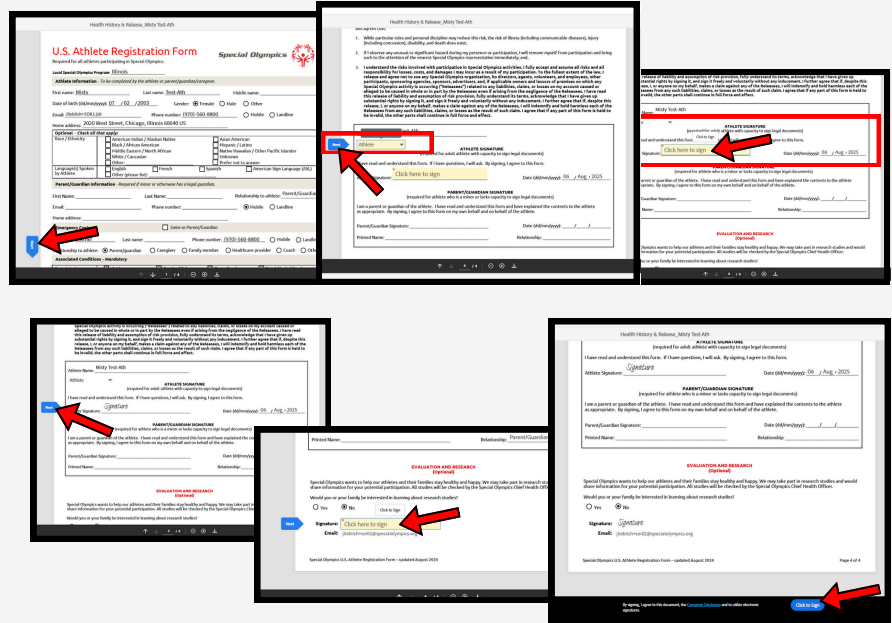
Health History & Release_Misty Test-Ath

U.S. Athlete Registration Form
Required for all athletes participating in Special Olympics.

Special Olympics

Local Special Olympics Program: Illinois

Athlete Information - To be completed by the athlete or parent/guardian/caregiver.

First name: Misty
Last name: Test-Ath
Middle name:
Date of birth (m/d/yy): 07 / 02 / 2003
Gender: Female Male Other
Email: jfeb@...
Phone number: (970)-560-8800
Mobile Landline
Home address: 2020 West Street, Illinois 60640 US

Optional - Check all that apply:
Race / Ethnicity
American Indian / Alaskan Native
Black / African American
Middle Eastern / North African
White / Caucasian
Other:
Asian American
Hispanic / Latino
Native Hawaiian / Other Pacific Islander
Unknown
Prefer not to answer
Language(s) Spoken by Athlete
English
French
Spanish
American Sign Language (ASL)
Other (please list):

Parent/Guardian Information - Required if minor or otherwise has a legal guardian.
First Name:
Last Name:
Relationship to athlete: Parent/Guardian
Email:
Phone number:
Mobile Landline
Home address:
Same as Parent/Guardian
Emergency Contact
Last name:
Phone number: (970)-560-8800
Mobile Landline
Relationship to athlete: Parent/guardian Caregiver Family member Healthcare provider Coach Other
Associated Conditions - Mandatory

Next

Health History & Release_Misty Test-Ath

also agree that:

1. While particular rules and personal discipline may reduce this risk, the risk of illness (including communicable diseases), injury (including concussion), disability, and death does exist;

2. If I observe any unusual or significant hazard during my presence or participation, I will remove myself from participation and bring such to the attention of the nearest Special Olympics representative immediately; and,

3. I understand the risks involved with participation in Special Olympics activities. I fully accept and assume all risks and all responsibility for losses, costs, and damages I may incur as a result of my participation. To the fullest extent of the law, I release and agree not to sue any Special Olympics organization, its directors, agents, volunteers, and employees, other participants, sponsoring agencies, sponsors, advertisers, and, if applicable owners and lessors of premises on which any Special Olympics activity is occurring ("Releasees") related to any liabilities, claims, or losses on my account caused or alleged to be caused in whole or in part by the Releasees even if arising from the negligence of the Releasees. I have read this release of liability and assumption of risk provision, fully understand its terms, acknowledge that I have given up substantial rights by signing it, and sign it freely and voluntarily without any inducement. I further agree that if, despite this release, I, or anyone on my behalf, makes a claim against any of the Releasees, I will indemnify and hold harmless each of the Releasees from any such liabilities, claims, or losses as the result of such claims. I agree that if any part of this form is held to be invalid, the other parts shall continue in full force and effect.

Athlete

ATHLETE SIGNATURE
I have read and understand this form. If I have questions, I will ask. By signing, I agree to this form.
Click here to sign
Date (dd/mm/yyyy): 06 / Aug / 2025

PARENT/GUARDIAN SIGNATURE
(required for athlete who is a minor or lacks capacity to sign legal documents)
I am a parent or guardian of the athlete. I have read and understand this form and have explained the contents to the athlete as appropriate. By signing, I agree to this form on my own behalf and on behalf of the athlete.
Parent/Guardian Signature:
Date (dd/mm/yyyy):
Printed Name:
Relationship:

Next

4 / 4

release of liability and assumption of risk provision, fully understand its terms, acknowledge that I have given up substantial rights by signing it, and sign it freely and voluntarily without any inducement. I further agree that if, despite this release, I, or anyone on my behalf, makes a claim against any of the Releasees, I will indemnify and hold harmless each of the Releasees from any such liabilities, claims, or losses as the result of such claims. I agree that if any part of this form is held to be invalid, the other parts shall continue in full force and effect.

Athlete Name: Misty Test-Ath

ATHLETE SIGNATURE
(required for adult athlete with capacity to sign legal documents)
I have read and understand this form. If I have questions, I will ask. By signing, I agree to this form.
Signature: Click here to sign
Date (dd/mm/yyyy): 06 / Aug / 2025

PARENT/GUARDIAN SIGNATURE
(required for athlete who is a minor or lacks capacity to sign legal documents)
I am a parent or guardian of the athlete. I have read and understand this form and have explained the contents to the athlete as appropriate. By signing, I agree to this form on my own behalf and on behalf of the athlete.
Parent/Guardian Signature:
Date (dd/mm/yyyy):
Printed Name:
Relationship:

EVALUATION AND RESEARCH
(Optional)
Special Olympics wants to help our athletes and their families stay healthy and happy. We may take part in research studies and would share information for your potential participation. All studies will be checked by the Special Olympics Chief Health Officer.
Would you or your family be interested in learning about research studies?

Athlete Name: Misty Test-Ath
Athlete

ATHLETE SIGNATURE
(required for adult athlete with capacity to sign legal documents)
I have read and understand this form. If I have questions, I will ask. By signing, I agree to this form.
Signature: Signature
Date (dd/mm/yyyy): 06 / Aug / 2025

PARENT/GUARDIAN SIGNATURE
(required for athlete who is a minor or lacks capacity to sign legal documents)
I am a parent or guardian of the athlete. I have read and understand this form and have explained the contents to the athlete as appropriate. By signing, I agree to this form on my own behalf and on behalf of the athlete.
Parent/Guardian Signature:
Printed Name:
Relationship:

EVALUATION AND RESEARCH
(Optional)
Special Olympics wants to help our athletes and their families stay healthy and happy. We may take part in research studies and would share information for your potential participation. All studies will be checked by the Special Olympics Chief Health Officer.
Would you or your family be interested in learning about research studies?

Next

Printed Name:
Relationship: Parent/Guardian

EVALUATION AND RESEARCH
(Optional)
Special Olympics wants to help our athletes and their families stay healthy and happy. We may take part in research studies and would share information for your potential participation. All studies will be checked by the Special Olympics Chief Health Officer.
Would you or your family be interested in learning about research studies?
Yes No
Click to Sign
Signature: Click here to sign
Email: jfeb@specialolympics.org

Special Olympics U.S. Athlete Registration Form – updated August 2024

Health History & Release_Misty Test-Ath

ATHLETE SIGNATURE
(required for adult athlete with capacity to sign legal documents)
I have read and understand this form. If I have questions, I will ask. By signing, I agree to this form.
Athlete Signature: Signature
Date (dd/mm/yyyy): 06 / Aug / 2025

PARENT/GUARDIAN SIGNATURE
(required for athlete who is a minor or lacks capacity to sign legal documents)
I am a parent or guardian of the athlete. I have read and understand this form and have explained the contents to the athlete as appropriate. By signing, I agree to this form on my own behalf and on behalf of the athlete.
Parent/Guardian Signature:
Date (dd/mm/yyyy):
Printed Name:
Relationship:

EVALUATION AND RESEARCH
(Optional)
Special Olympics wants to help our athletes and their families stay healthy and happy. We may take part in research studies and would share information for your potential participation. All studies will be checked by the Special Olympics Chief Health Officer.
Would you or your family be interested in learning about research studies?
Yes No
Signature: Signature
Email: jfeb@specialolympics.org

Special Olympics U.S. Athlete Registration Form – updated August 2024
Page 4 of 4

By signing, I agree to this document, the Consumer Disclosure and to utilize electronic signatures.
Click to Sign